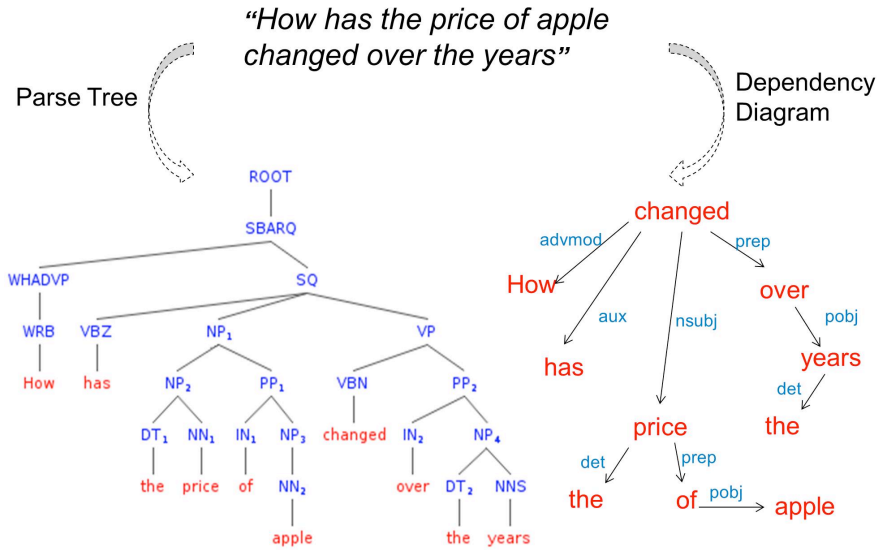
"How has the price of apple changed over the years"

Parse Tree

Dependency Diagram

ROOT

SBARQ

WHADVP

SQ

WRB

VBZ

$NP_1$

VP

How

has

$NP_2$

$PP_1$

VBN

$PP_2$

$DT_1$

$NN_1$

$IN_1$

$NP_3$

changed

$IN_2$

$NP_4$

the

price

of

$NN_2$

over

$DT_2$

NNS

apple

the

years

changed

advmod

prep

How

aux

nsubj

over

pobj

has

years

det

the

price

det

prep

the

of

pobj

apple